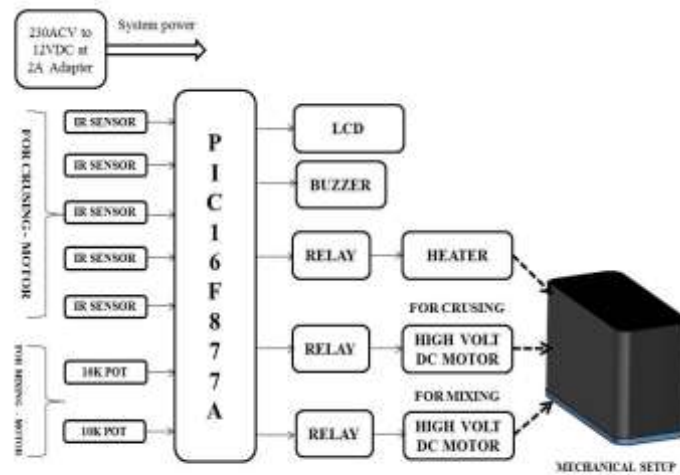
230ACV to 12VDC at 2A Adapter

System power

FOR CRUSING - MOTOR

IR SENSOR

IR SENSOR

IR SENSOR

IR SENSOR

IR SENSOR

FOR MIXING - MOTOR

10K POT

10K POT

P I C 1 6 F 8 7 7 A

LCD

BUZZER

RELAY

HEATER

FOR CRUSING

RELAY

HIGH VOLT DC MOTOR

FOR MIXING

RELAY

HIGH VOLT DC MOTOR

MECHANICAL SETUP